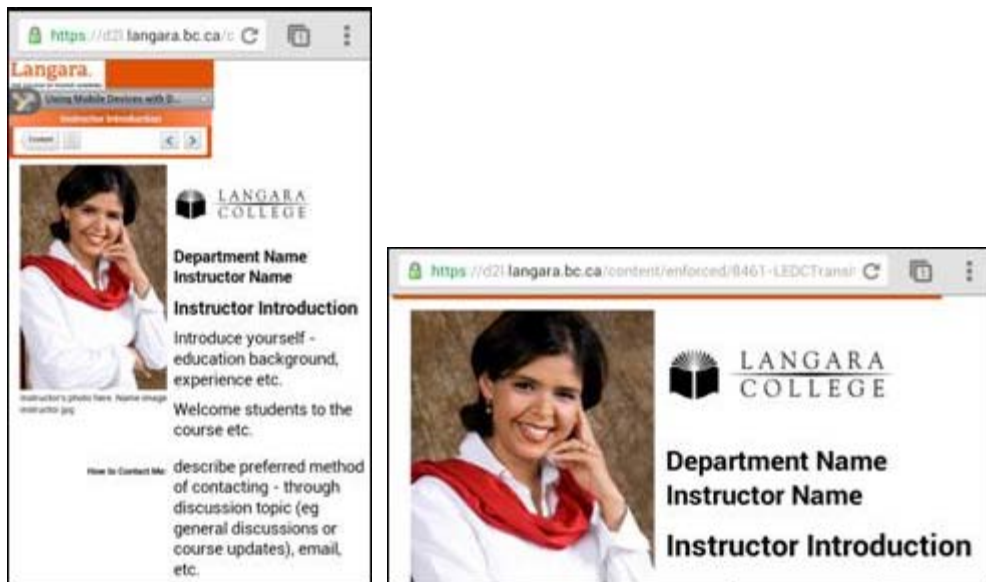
https://d2l.langara.bc.ca/c

Langara.

Using Mobile Devices with D...

Instructor Introduction

Content

LANGARA COLLEGE

Department Name
Instructor Name

Instructor Introduction

Introduce yourself - education background, experience etc.

Instructor's photo here. Name image instructor.jpg

Welcome students to the course etc.

How to Contact Me:

describe preferred method of contacting - through discussion topic (eg general discussions or course updates), email, etc.

https://d2l.langara.bc.ca/content/enforced/8461-LEDCTransi

LANGARA COLLEGE

Department Name
Instructor Name

Instructor Introduction